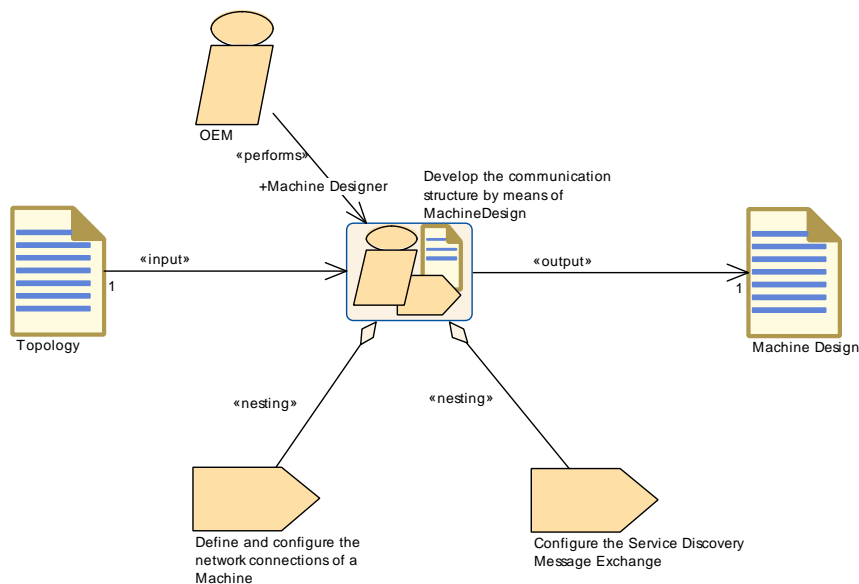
OEM

«performs»

+Machine Designer

Develop the communication structure by means of MachineDesign

«input»

1

Topology

«output»

1

Machine Design

«nesting»

«nesting»

Define and configure the network connections of a Machine

Configure the Service Discovery Message Exchange